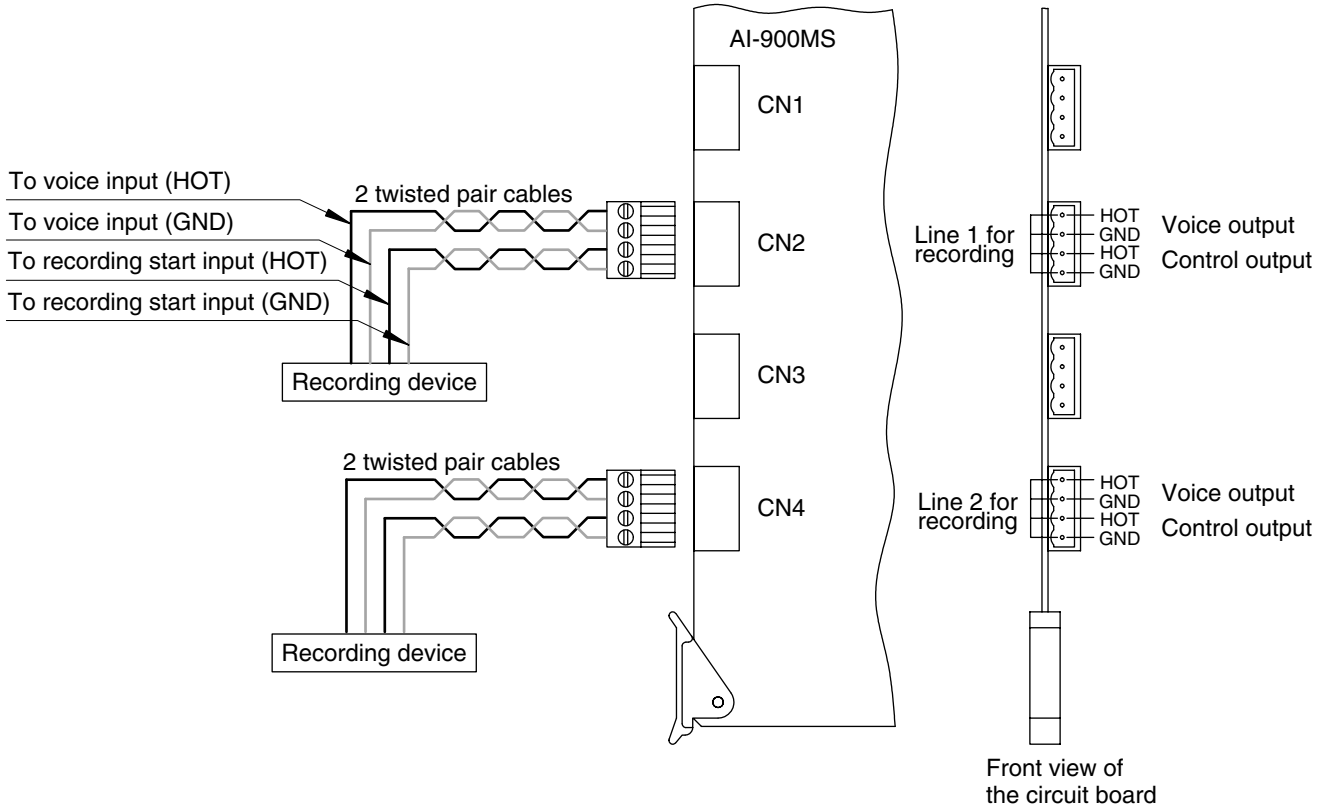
AI-900MS

CN1

To voice input (HOT)
To voice input (GND)
To recording start input (HOT)
To recording start input (GND)

2 twisted pair cables

CN2

Line 1 for recording

HOT
GND
HOT
GND

Voice output
Control output

Recording device

CN3

2 twisted pair cables

CN4

Line 2 for recording

HOT
GND
HOT
GND

Voice output
Control output

Recording device

Front view of the circuit board